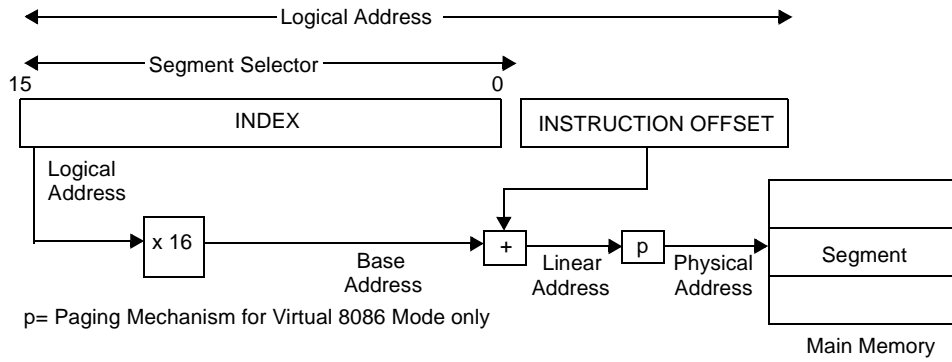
Logical Address

Segment Selector

15

0

INDEX

INSTRUCTION OFFSET

Logical Address

x 16

Base Address

+

Linear Address

p

Physical Address

Segment

p= Paging Mechanism for Virtual 8086 Mode only

Main Memory